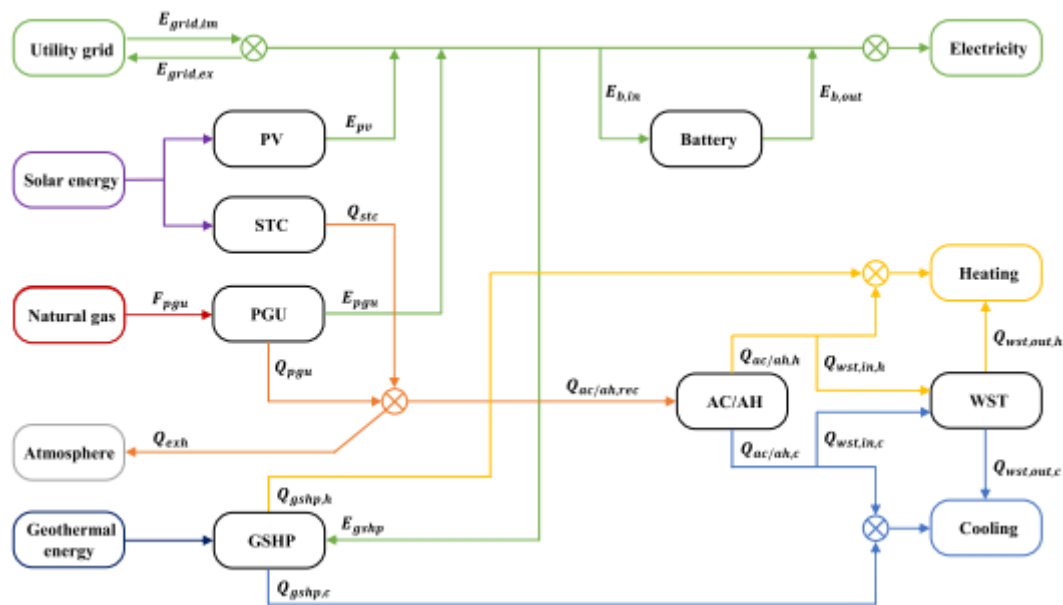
Utility grid
$E_{grid,im}$
$E_{grid,ex}$
Electricity
$E_{b,in}$
$E_{b,out}$
Battery
$E_{pv}$
PV
Solar energy
STC
$Q_{stc}$
Heating
Natural gas
$F_{pgu}$
PGU
$E_{pgu}$
$Q_{pgu}$
$Q_{ac/ah,h}$
$Q_{wst,in,h}$
$Q_{wst,out,h}$
$Q_{ac/ah,rec}$
AC/AH
WST
Atmosphere
$Q_{exh}$
$Q_{ac/ah,c}$
$Q_{wst,in,c}$
$Q_{wst,out,c}$
$Q_{gshp,h}$
Geothermal energy
GSHP
$E_{gshp}$
Cooling
$Q_{gshp,c}$